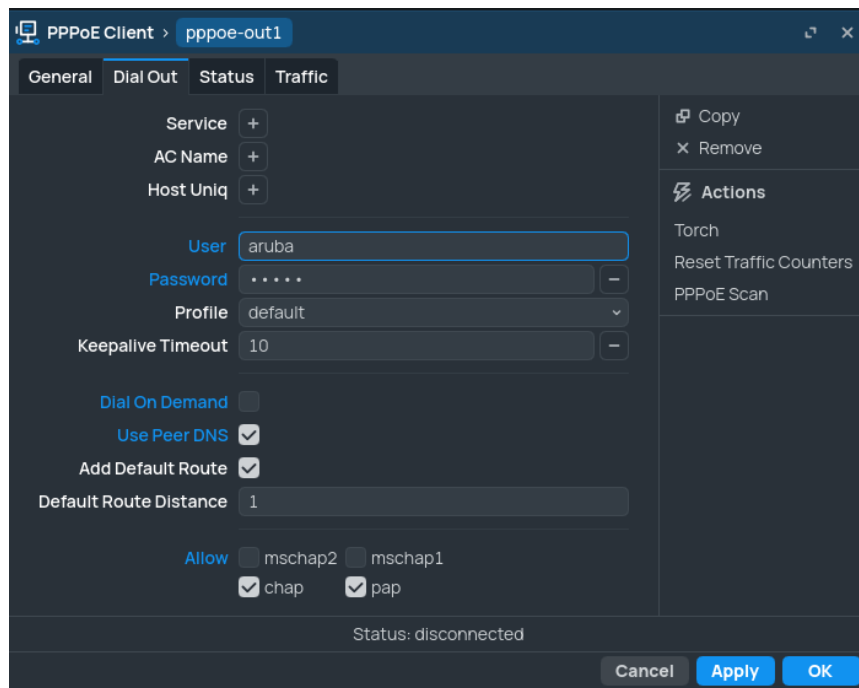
PPPoE Client > pppoe-out1

General | Dial Out | Status | Traffic

Service +
AC Name +
Host Uniq +

User aruba
Password ••••• −
Profile default
Keepalive Timeout 10 −

Dial On Demand
Use Peer DNS
Add Default Route
Default Route Distance 1

Allow mschap2 mschap1
chap pap

Copy
× Remove

Actions
Torch
Reset Traffic Counters
PPPoE Scan

Status: disconnected

Cancel Apply OK